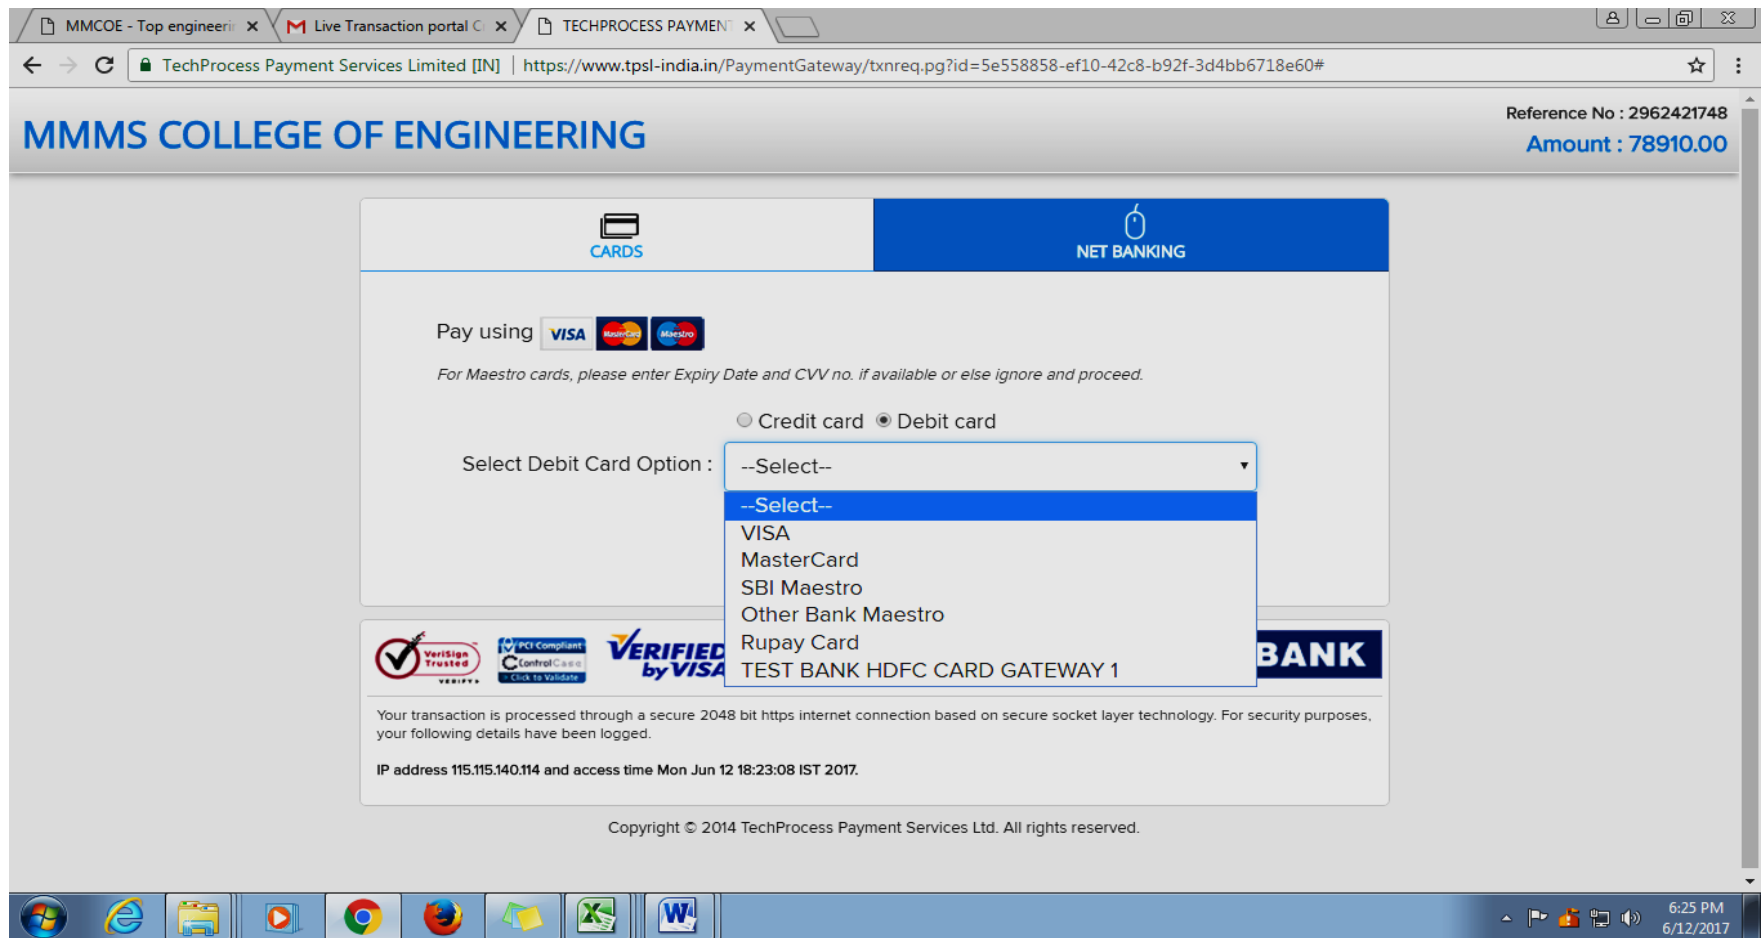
MMCOE - Top engineeri ×
Live Transaction portal C ×
TECHPROCESS PAYMENT ×

TechProcess Payment Services Limited [IN] | https://www.tpsl-india.in/PaymentGateway/txnreq.pg?id=5e558858-ef10-42c8-b92f-3d4bb6718e60#

MMMS COLLEGE OF ENGINEERING

Reference No : 2962421748
Amount : 78910.00

CARDS

NET BANKING

Pay using VISA MasterCard Maestro

For Maestro cards, please enter Expiry Date and CVV no. if available or else ignore and proceed.

Credit card Debit card

Select Debit Card Option : --Select--

--Select--
VISA
MasterCard
SBI Maestro
Other Bank Maestro
Rupay Card
TEST BANK HDFC CARD GATEWAY 1

VeriSign Trusted VERIFY
PCI Compliant ControlCase Click to Validate
VERIFIED by VISA
BANK

Your transaction is processed through a secure 2048 bit https internet connection based on secure socket layer technology. For security purposes, your following details have been logged.

IP address 115.115.140.114 and access time Mon Jun 12 18:23:08 IST 2017.

Copyright © 2014 TechProcess Payment Services Ltd. All rights reserved.

6:25 PM
6/12/2017